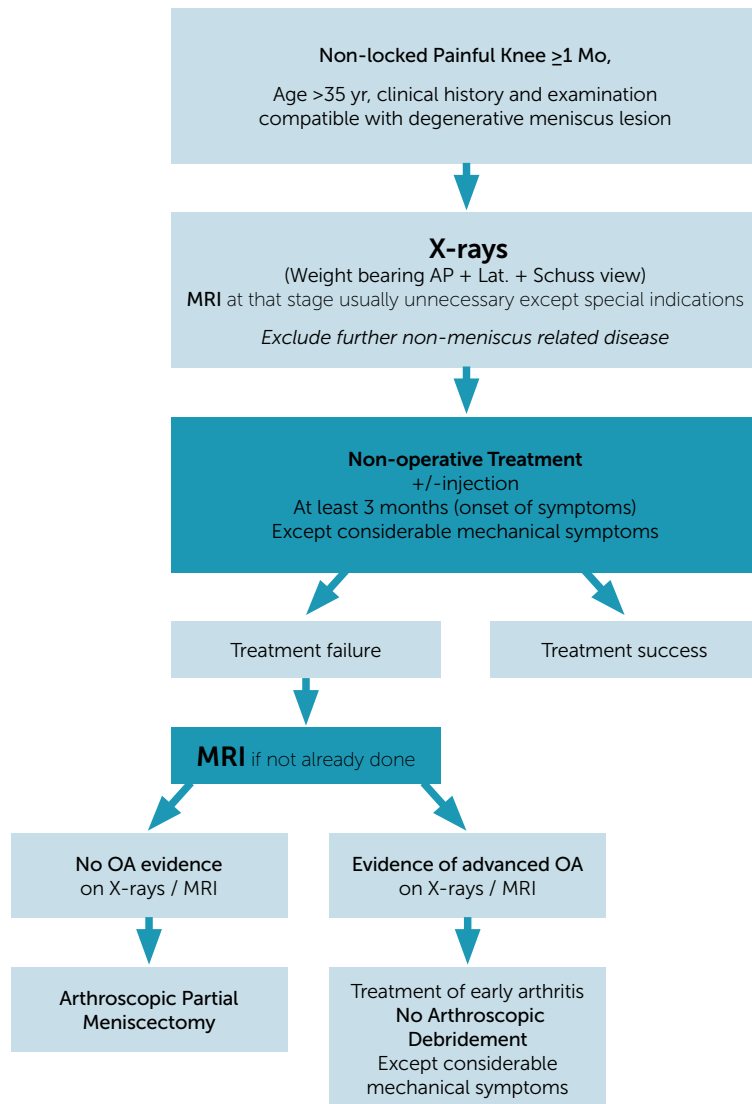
Non-locked Painful Knee $\geq$1 Mo,

Age >35 yr, clinical history and examination compatible with degenerative meniscus lesion

X-rays
(Weight bearing AP + Lat. + Schuss view)
MRI at that stage usually unnecessary except special indications

Exclude further non-meniscus related disease

Non-operative Treatment
+/-injection
At least 3 months (onset of symptoms)
Except considerable mechanical symptoms

Treatment failure

Treatment success

MRI if not already done

No OA evidence
on X-rays / MRI

Evidence of advanced OA
on X-rays / MRI

Arthroscopic Partial Meniscectomy

Treatment of early arthritis
No Arthroscopic Debridement
Except considerable mechanical symptoms